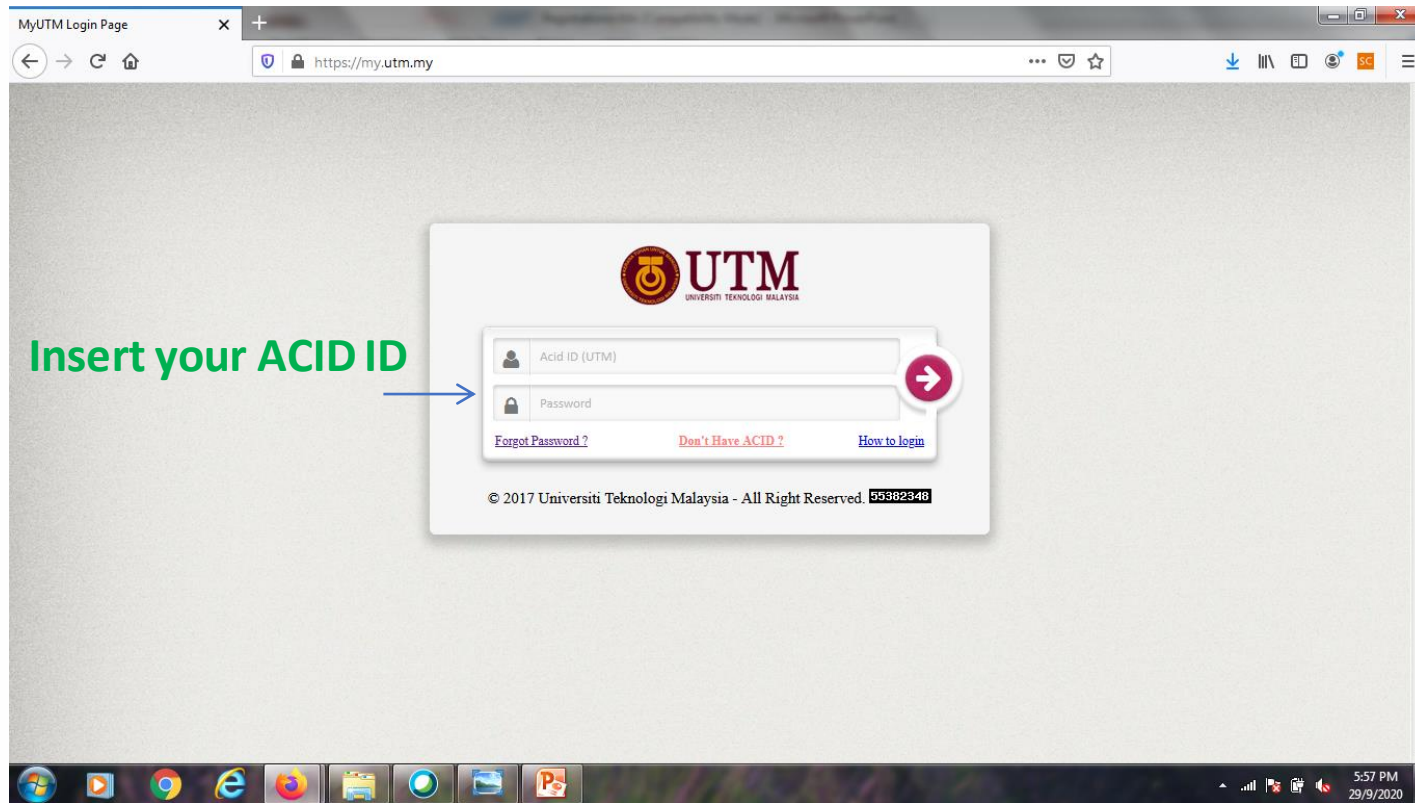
MyUTM Login Page

https://my.utm.my

UTM
UNIVERSITI TEKNOLOGI MALAYSIA

Insert your ACID ID

Acid ID (UTM)

Password

Forgot Password ?

Don't Have ACID ?

How to login

© 2017 Universiti Teknologi Malaysia - All Right Reserved. 55382348

5:57 PM
29/9/2020